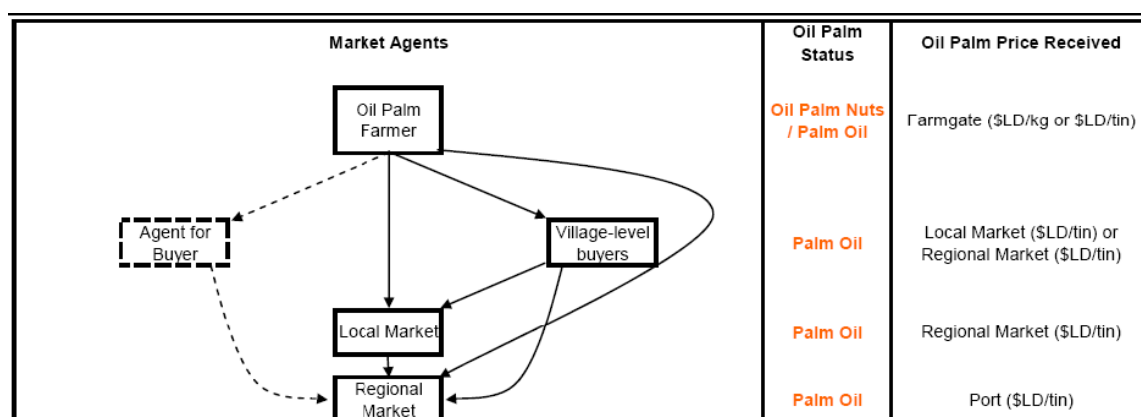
| Market Agents | Oil Palm Status | Oil Palm Price Received |
|---|---|---|
| Oil Palm Farmer | Oil Palm Nuts / Palm Oil | Farmgate ($LD/kg or $LD/tin) |
| Agent for Buyer; Village-level buyers | Palm Oil | Local Market ($LD/tin) or Regional Market ($LD/tin) |
| Local Market | Palm Oil | Regional Market ($LD/tin) |
| Regional Market | Palm Oil | Port ($LD/tin) |